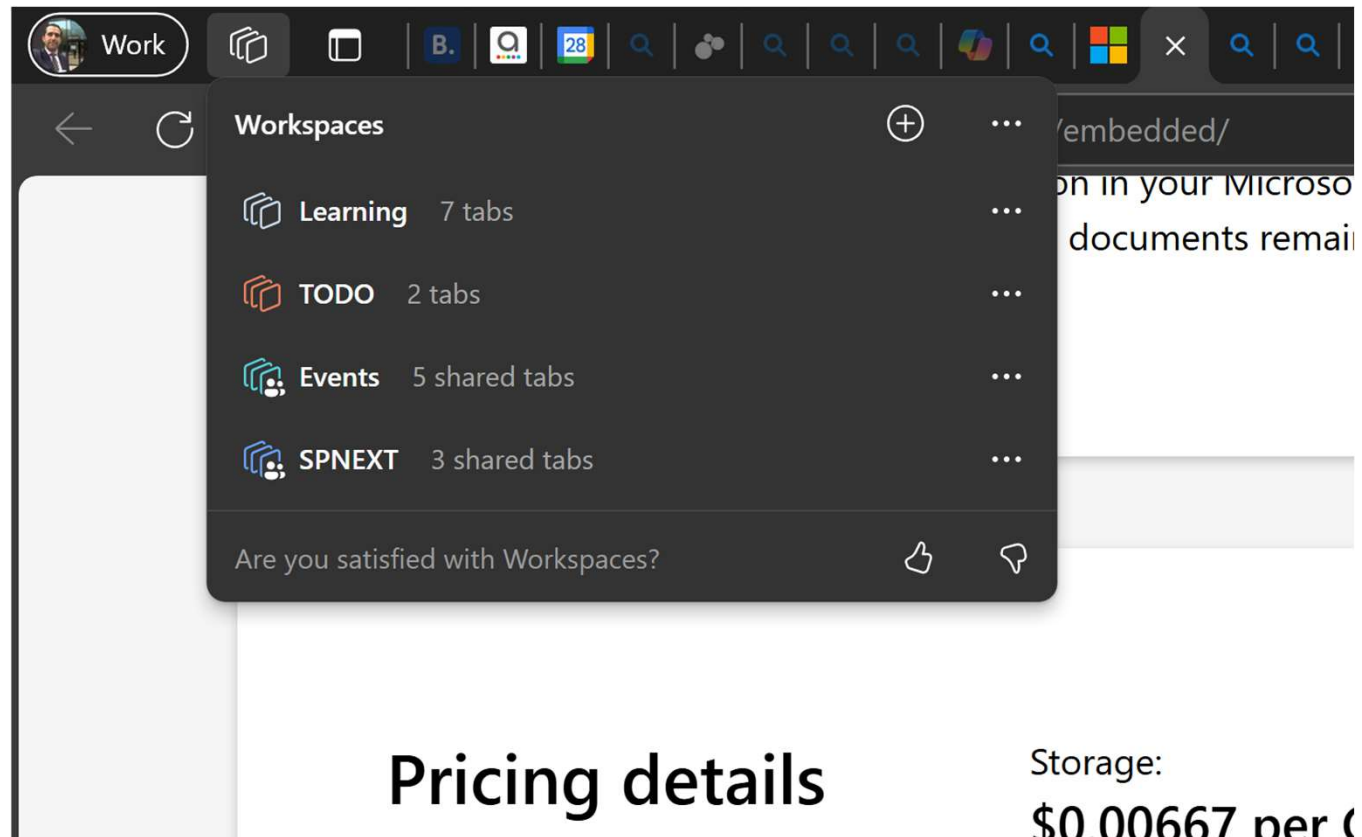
Work

B.

28

×

/embedded/

on in your Microso

documents remai

Workspaces

Learning 7 tabs

TODO 2 tabs

Events 5 shared tabs

SPNEXT 3 shared tabs

Are you satisfied with Workspaces?

Pricing details

Storage:

$0.00667 per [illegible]